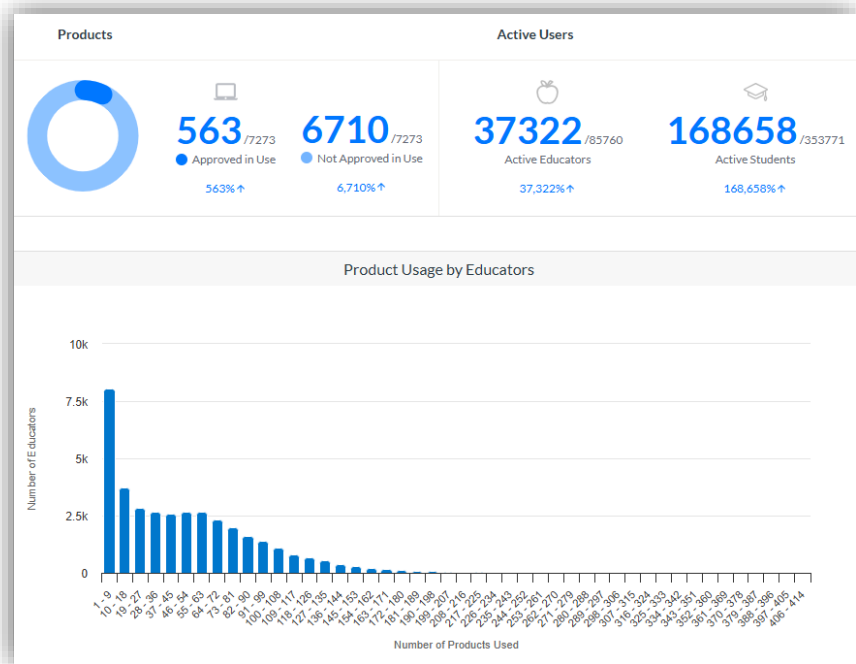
Products

Active Users

563/7273
Approved in Use
563%↑

6710/7273
Not Approved in Use
6,710%↑

37322/85760
Active Educators
37,322%↑

168658/353771
Active Students
168,658%↑

Product Usage by Educators

10k
7.5k
5k
2.5k
0

Number of Educators

1 - 9, 10 - 18, 19 - 27, 28 - 36, 37 - 45, 46 - 54, 55 - 63, 64 - 72, 73 - 81, 82 - 90, 91 - 99, 100 - 108, 109 - 117, 118 - 126, 127 - 135, 136 - 144, 145 - 153, 154 - 162, 163 - 171, 172 - 180, 181 - 189, 190 - 198, 199 - 207, 208 - 216, 217 - 225, 226 - 234, 235 - 243, 244 - 252, 253 - 261, 262 - 270, 271 - 279, 280 - 288, 289 - 297, 298 - 306, 307 - 315, 316 - 324, 325 - 333, 334 - 342, 343 - 351, 352 - 360, 361 - 369, 370 - 378, 379 - 387, 388 - 396, 397 - 405, 406 - 414

Number of Products Used